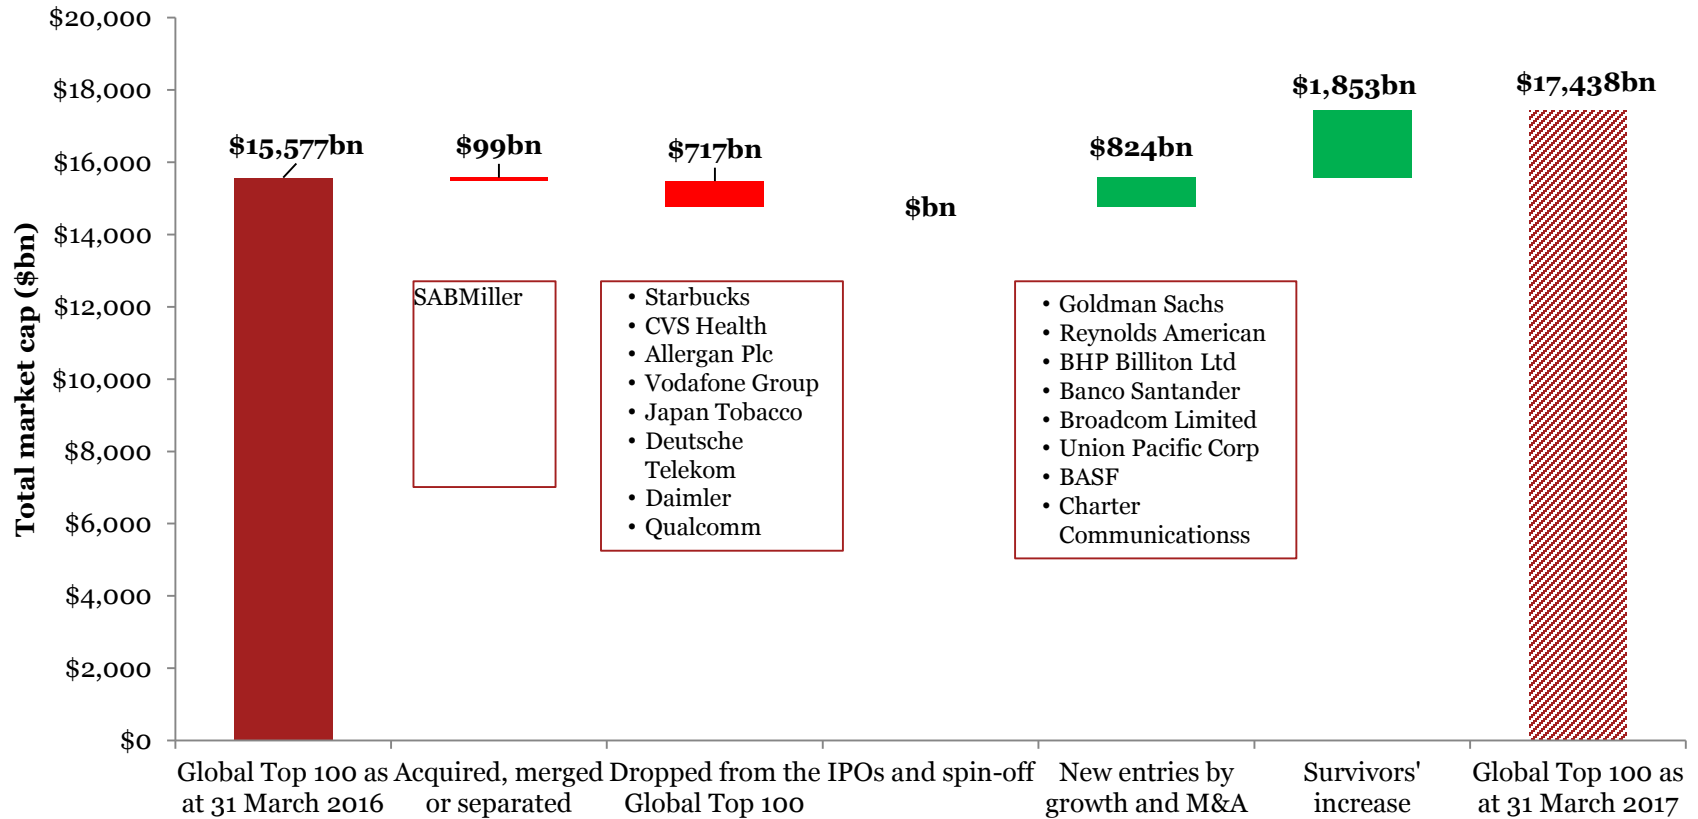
$20,000
$18,000
$16,000
$14,000
$12,000
$10,000
$8,000
$6,000
$4,000
$2,000
$0

Total market cap ($bn)

$15,577bn
$99bn
$717bn
$bn
$824bn
$1,853bn
$17,438bn

SABMiller

• Starbucks
• CVS Health
• Allergan Plc
• Vodafone Group
• Japan Tobacco
• Deutsche Telekom
• Daimler
• Qualcomm

• Goldman Sachs
• Reynolds American
• BHP Billiton Ltd
• Banco Santander
• Broadcom Limited
• Union Pacific Corp
• BASF
• Charter Communicationss

Global Top 100 as at 31 March 2016
Acquired, merged or separated
Dropped from the Global Top 100
IPOs and spin-off
New entries by growth and M&A
Survivors' increase
Global Top 100 as at 31 March 2017